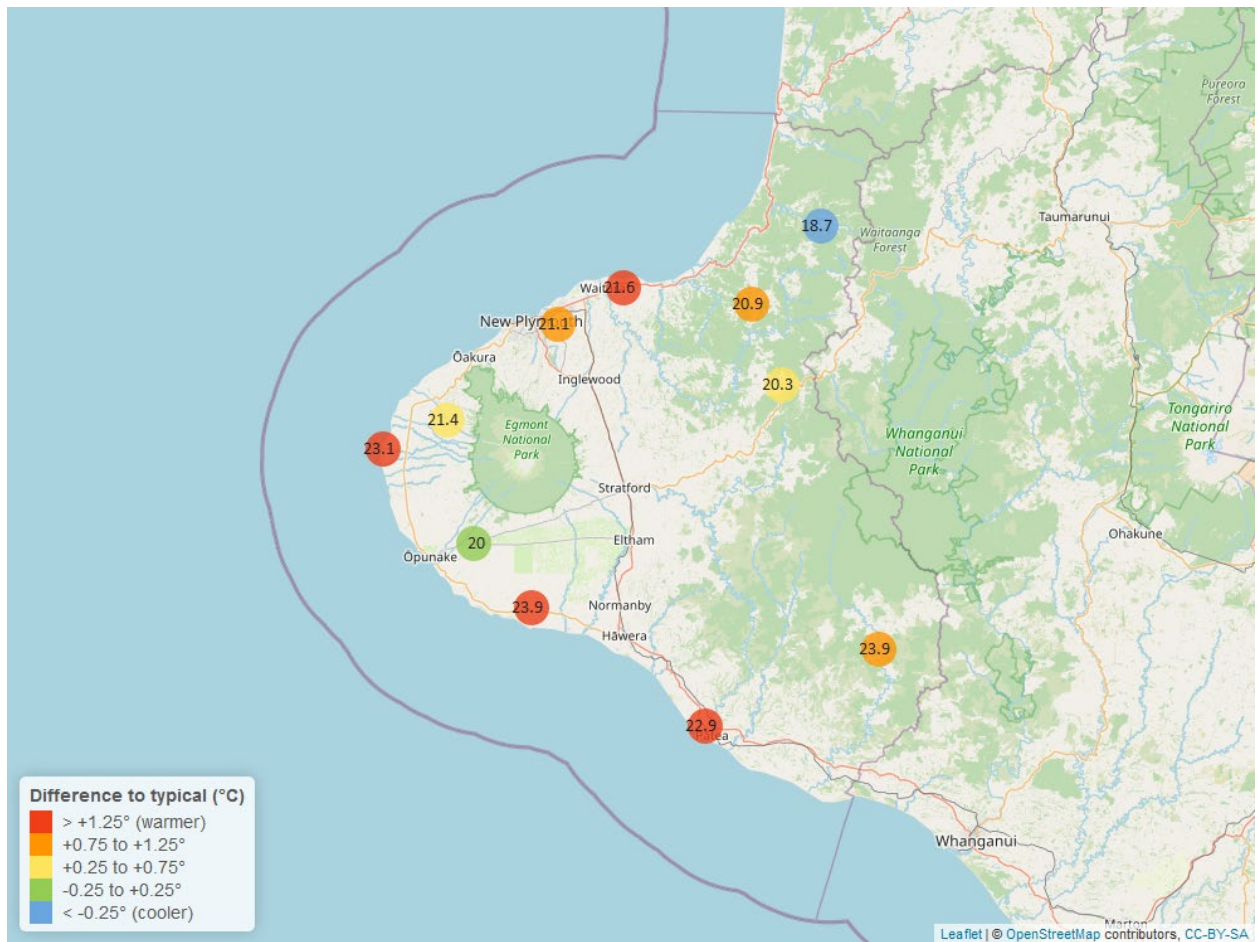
Pureora Forest

18.7

Waitaanga Forest

Taumarunui

Wai

21.6

20.9

New Plym

21.1

h

Ōakura

Inglewood

20.3

21.4

Egmont National Park

23.1

Tongariro National Park

Whanganui National Park

Stratford

20

Eltham

Ohakune

Ōpunake

23.9

Normanby

Hāwera

23.9

22.9

Patea

Difference to typical (°C)

> +1.25° (warmer)

+0.75 to +1.25°

+0.25 to +0.75°

-0.25 to +0.25°

< -0.25° (cooler)

Whanganui

Marton

Leaflet | © OpenStreetMap contributors, CC-BY-SA